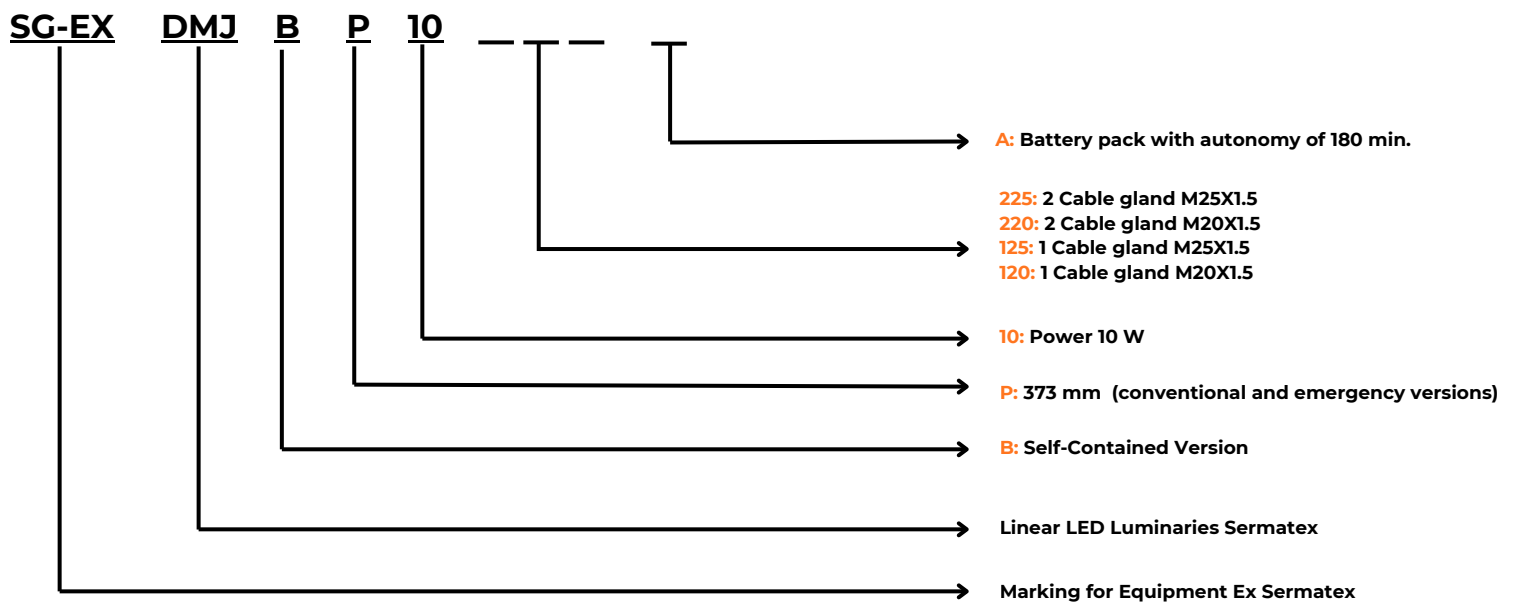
SG-EX DMJ B P 10 \_ \_ \_ \_

A: Battery pack with autonomy of 180 min.

225: 2 Cable gland M25X1.5
220: 2 Cable gland M20X1.5
125: 1 Cable gland M25X1.5
120: 1 Cable gland M20X1.5

10: Power 10 W

P: 373 mm (conventional and emergency versions)

B: Self-Contained Version

Linear LED Luminaries Sermatex

Marking for Equipment Ex Sermatex